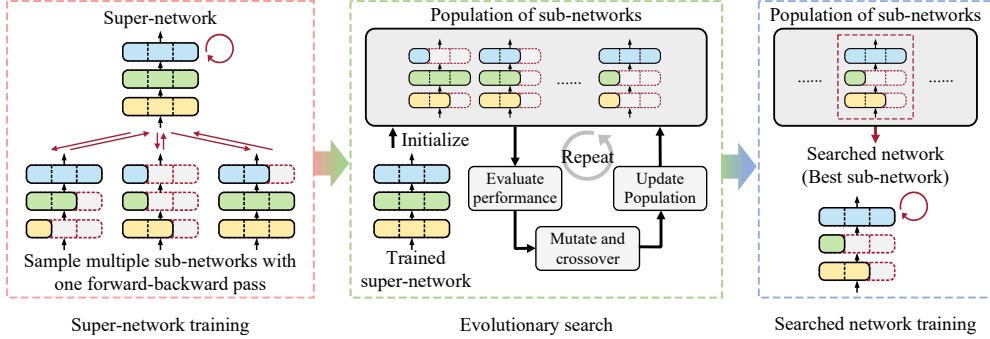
Super-network

Sample multiple sub-networks with one forward-backward pass

Super-network training

Population of sub-networks

......

Initialize

Repeat

Evaluate performance

Update Population

Mutate and crossover

Trained super-network

Evolutionary search

Population of sub-networks

......

......

Searched network (Best sub-network)

Searched network training